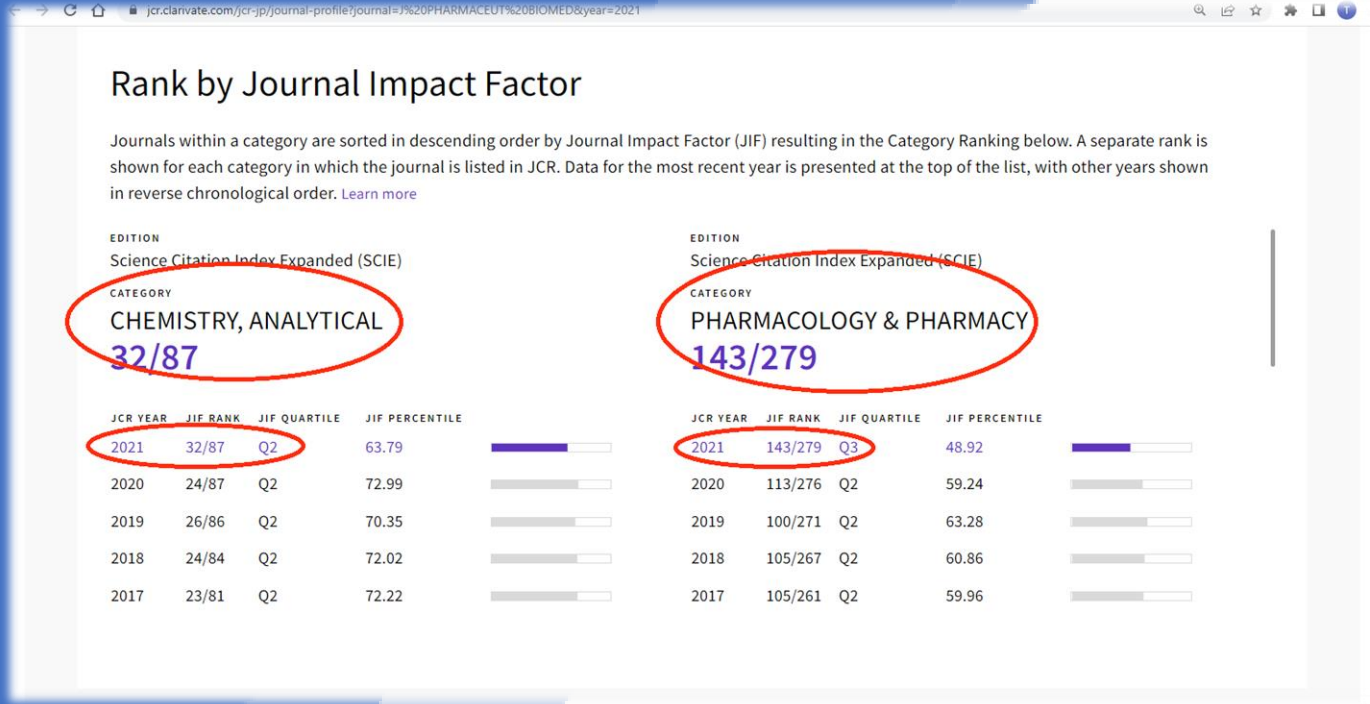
jcr.clarivate.com/jcr-jp/journal-profile?journal=J%20PHARMACEUT%20BIOMED&year=2021

Rank by Journal Impact Factor

Journals within a category are sorted in descending order by Journal Impact Factor (JIF) resulting in the Category Ranking below. A separate rank is shown for each category in which the journal is listed in JCR. Data for the most recent year is presented at the top of the list, with other years shown in reverse chronological order. Learn more

EDITION
Science Citation Index Expanded (SCIE)

CATEGORY
CHEMISTRY, ANALYTICAL
32/87

| JCR YEAR | JIF RANK | JIF QUARTILE | JIF PERCENTILE |
|---|---|---|---|
| 2021 | 32/87 | Q2 | 63.79 |
| 2020 | 24/87 | Q2 | 72.99 |
| 2019 | 26/86 | Q2 | 70.35 |
| 2018 | 24/84 | Q2 | 72.02 |
| 2017 | 23/81 | Q2 | 72.22 |

EDITION
Science Citation Index Expanded (SCIE)

CATEGORY
PHARMACOLOGY & PHARMACY
143/279

| JCR YEAR | JIF RANK | JIF QUARTILE | JIF PERCENTILE |
|---|---|---|---|
| 2021 | 143/279 | Q3 | 48.92 |
| 2020 | 113/276 | Q2 | 59.24 |
| 2019 | 100/271 | Q2 | 63.28 |
| 2018 | 105/267 | Q2 | 60.86 |
| 2017 | 105/261 | Q2 | 59.96 |